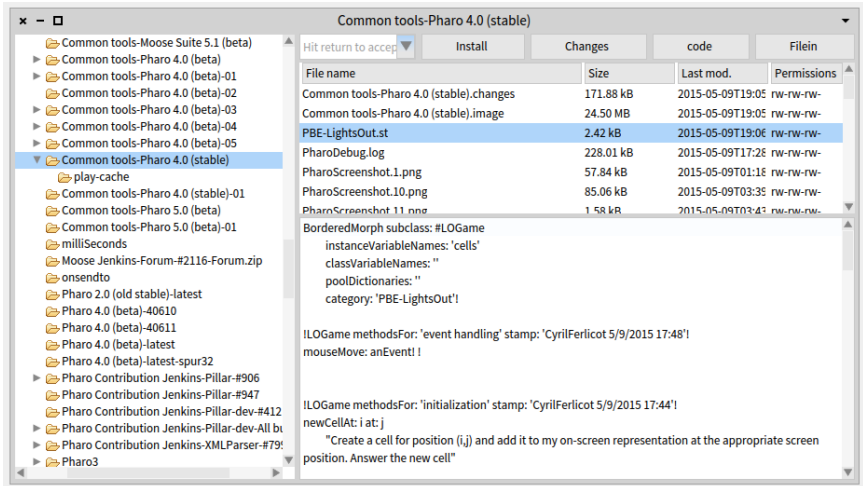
Common tools-Pharo 4.0 (stable)

Common tools-Moose Suite 5.1 (beta)
Common tools-Pharo 4.0 (beta)
Common tools-Pharo 4.0 (beta)-01
Common tools-Pharo 4.0 (beta)-02
Common tools-Pharo 4.0 (beta)-03
Common tools-Pharo 4.0 (beta)-04
Common tools-Pharo 4.0 (beta)-05
Common tools-Pharo 4.0 (stable)
play-cache
Common tools-Pharo 4.0 (stable)-01
Common tools-Pharo 5.0 (beta)
Common tools-Pharo 5.0 (beta)-01
milliSeconds
Moose Jenkins-Forum-#2116-Forum.zip
onsendto
Pharo 2.0 (old stable)-latest
Pharo 4.0 (beta)-40610
Pharo 4.0 (beta)-40611
Pharo 4.0 (beta)-latest
Pharo 4.0 (beta)-latest-spur32
Pharo Contribution Jenkins-Pillar-#906
Pharo Contribution Jenkins-Pillar-#947
Pharo Contribution Jenkins-Pillar-dev-#412
Pharo Contribution Jenkins-Pillar-dev-All bu
Pharo Contribution Jenkins-XMLParser-#79
Pharo3

Hit return to accep | Install | Changes | code | Filein

| File name | Size | Last mod. | Permissions |
|---|---|---|---|
| Common tools-Pharo 4.0 (stable).changes | 171.88 kB | 2015-05-09T19:05 | rw-rw-rw- |
| Common tools-Pharo 4.0 (stable).image | 24.50 MB | 2015-05-09T19:05 | rw-rw-rw- |
| PBE-LightsOut.st | 2.42 kB | 2015-05-09T19:06 | rw-rw-rw- |
| PharoDebug.log | 228.01 kB | 2015-05-09T17:28 | rw-rw-rw- |
| PharoScreenshot.1.png | 57.84 kB | 2015-05-09T01:18 | rw-rw-rw- |
| PharoScreenshot.10.png | 85.06 kB | 2015-05-09T03:39 | rw-rw-rw- |
| PharoScreenshot.11.png | 1.58 kB | 2015-05-09T03:43 | rw-rw-rw- |

BorderedMorph subclass: #LOGame
instanceVariableNames: 'cells'
classVariableNames: ''
poolDictionaries: ''
category: 'PBE-LightsOut'!

!LOGame methodsFor: 'event handling' stamp: 'CyrilFerlicot 5/9/2015 17:48'!
mouseMove: anEvent! !

!LOGame methodsFor: 'initialization' stamp: 'CyrilFerlicot 5/9/2015 17:44'!
newCellAt: i at: j
"Create a cell for position (i,j) and add it to my on-screen representation at the appropriate screen position. Answer the new cell"